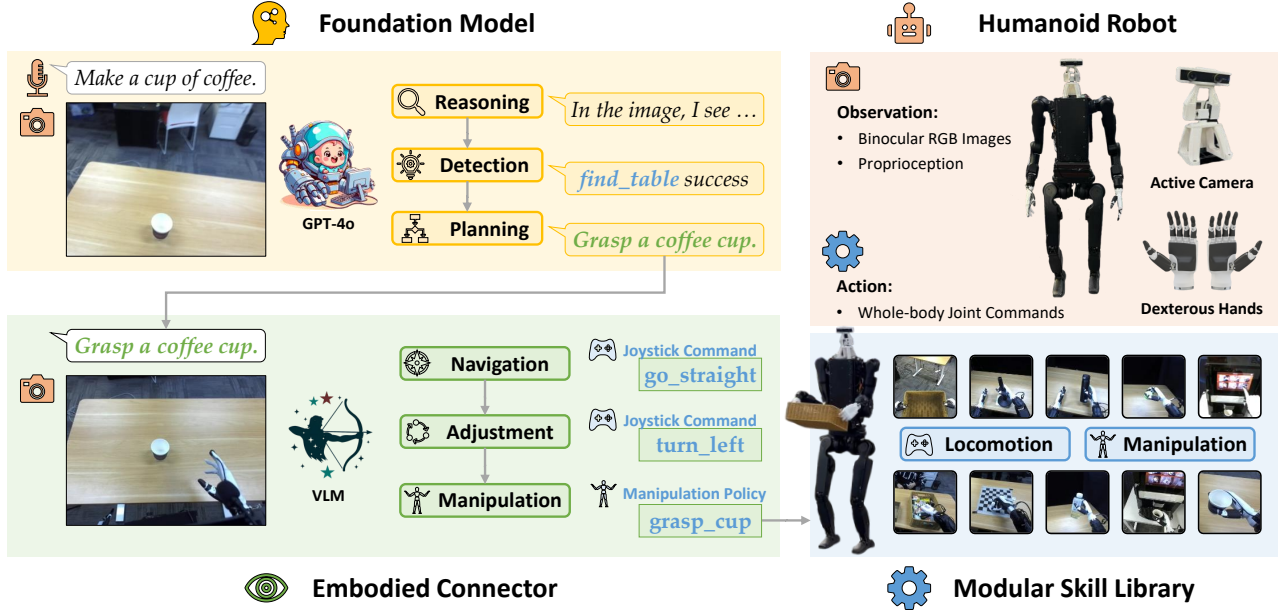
Foundation Model

Make a cup of coffee.

GPT-4o

Reasoning

In the image, I see …

Detection

find_table success

Planning

Grasp a coffee cup.

Humanoid Robot

Observation:

• Binocular RGB Images
• Proprioception

Active Camera

Action:

• Whole-body Joint Commands

Dexterous Hands

Grasp a coffee cup.

VLM

Navigation

Joystick Command
go_straight

Adjustment

Joystick Command
turn_left

Manipulation

Manipulation Policy
grasp_cup

Locomotion

Manipulation

Embodied Connector

Modular Skill Library